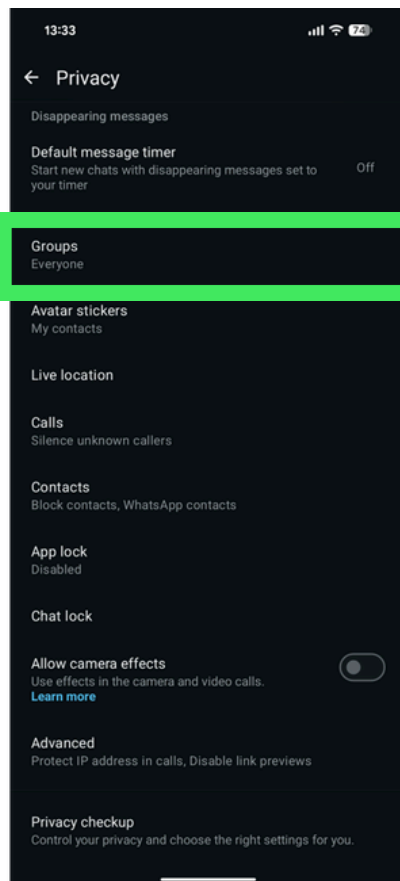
13:33

74

← Privacy

Disappearing messages

Default message timer
Start new chats with disappearing messages set to your timer

Off

Groups
Everyone

Avatar stickers
My contacts

Live location

Calls
Silence unknown callers

Contacts
Block contacts, WhatsApp contacts

App lock
Disabled

Chat lock

Allow camera effects
Use effects in the camera and video calls.
Learn more

Advanced
Protect IP address in calls, Disable link previews

Privacy checkup
Control your privacy and choose the right settings for you.